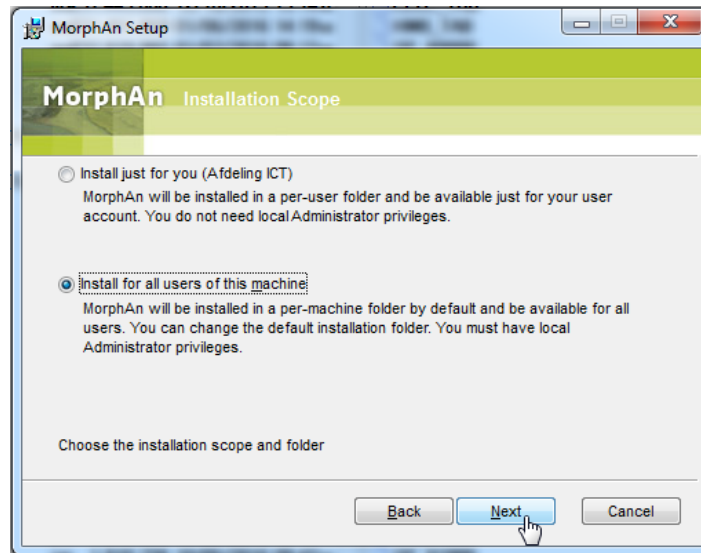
MorphAn Setup

MorphAn Installation Scope

Install just for you (Afdeling ICT)
MorphAn will be installed in a per-user folder and be available just for your user account. You do not need local Administrator privileges.

Install for all users of this machine
MorphAn will be installed in a per-machine folder by default and be available for all users. You can change the default installation folder. You must have local Administrator privileges.

Choose the installation scope and folder

Back Next Cancel